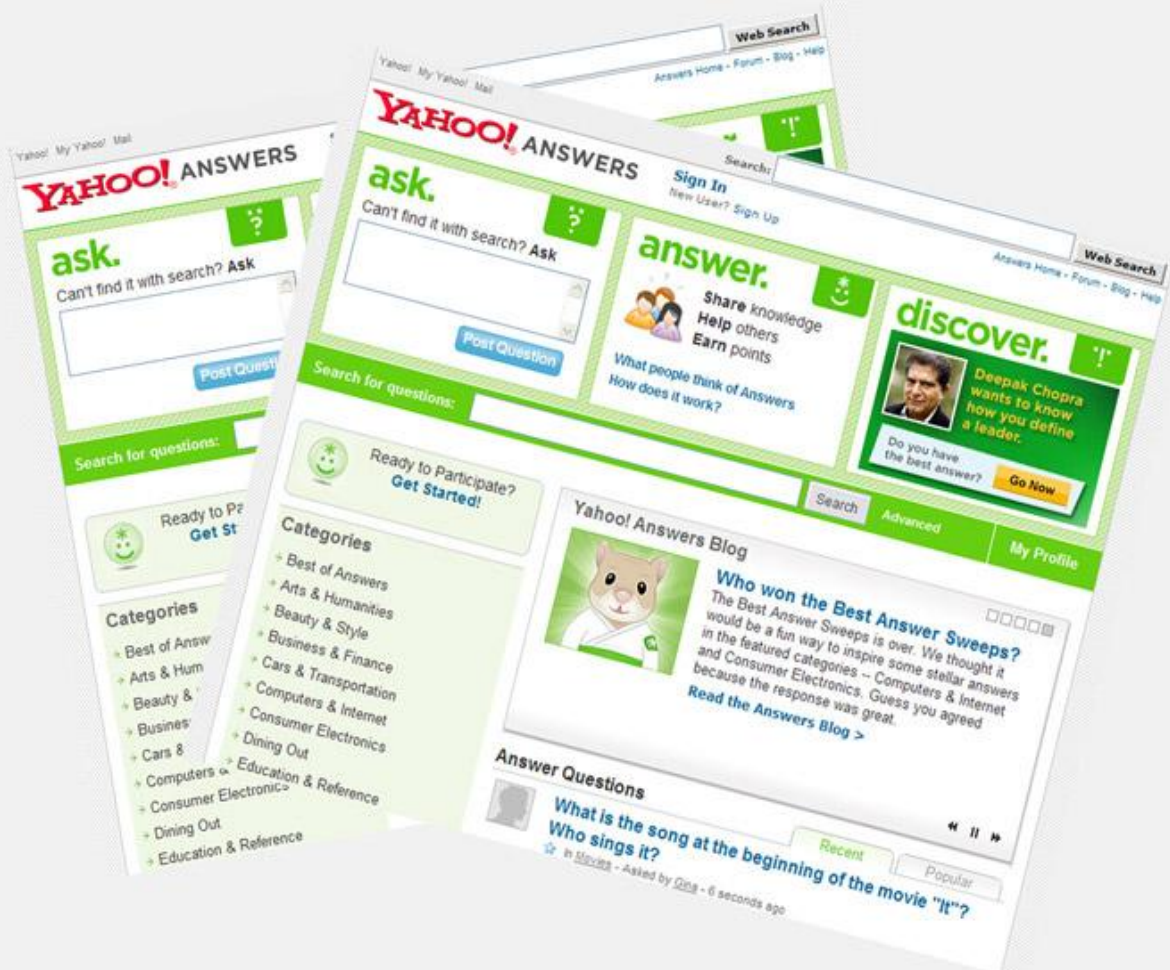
Web Search

Answers Home - Forum - Blog - Help

Yahoo! My Yahoo! Mail

YAHOO! ANSWERS

ask.

Can't find it with search? Ask

Post Question

Search for questions:

Ready to Pa
Get St

Categories

Best of Answ
Arts & Hum
Beauty &
Busines
Cars &
Computers &
Consumer Electronics
Dining Out
Education & Reference

Yahoo! My Yahoo! Mail

YAHOO! ANSWERS

Sign In
New User? Sign Up

Search:

Web Search

Answers Home - Forum - Blog - Help

ask.

Can't find it with search? Ask

Post Question

answer.

Share knowledge
Help others
Earn points

What people think of Answers
How does it work?

discover.

Deepak Chopra wants to know how you define a leader.

Do you have the best answer?

Go Now

Search for questions:

Search

Advanced

My Profile

Ready to Participate?
Get Started!

Categories

Best of Answers
Arts & Humanities
Beauty & Style
Business & Finance
Cars & Transportation
Computers & Internet
Consumer Electronics
Dining Out
Education & Reference

Yahoo! Answers Blog

Who won the Best Answer Sweeps?

The Best Answer Sweeps is over. We thought it would be a fun way to inspire some stellar answers in the featured categories -- Computers & Internet and Consumer Electronics. Guess you agreed because the response was great.

Read the Answers Blog >

Answer Questions

Recent

Popular

What is the song at the beginning of the movie "It"? Who sings it?

in Movies - Asked by Gina - 6 seconds ago